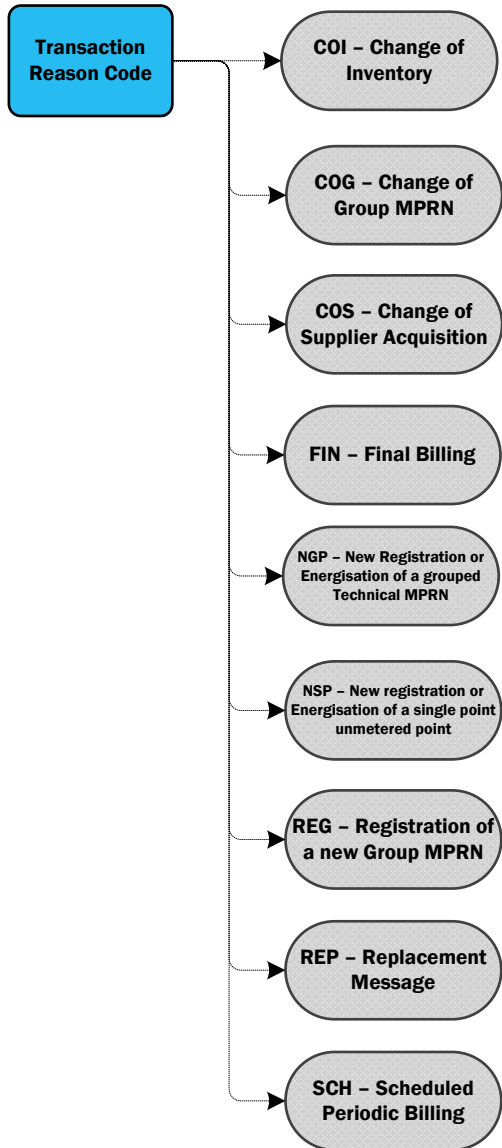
Transaction Reason Code

COI – Change of Inventory

COG – Change of Group MPRN

COS – Change of Supplier Acquisition

FIN – Final Billing

NGP – New Registration or Energisation of a grouped Technical MPRN

NSP – New registration or Energisation of a single point unmetered point

REG – Registration of a new Group MPRN

REP – Replacement Message

SCH – Scheduled Periodic Billing